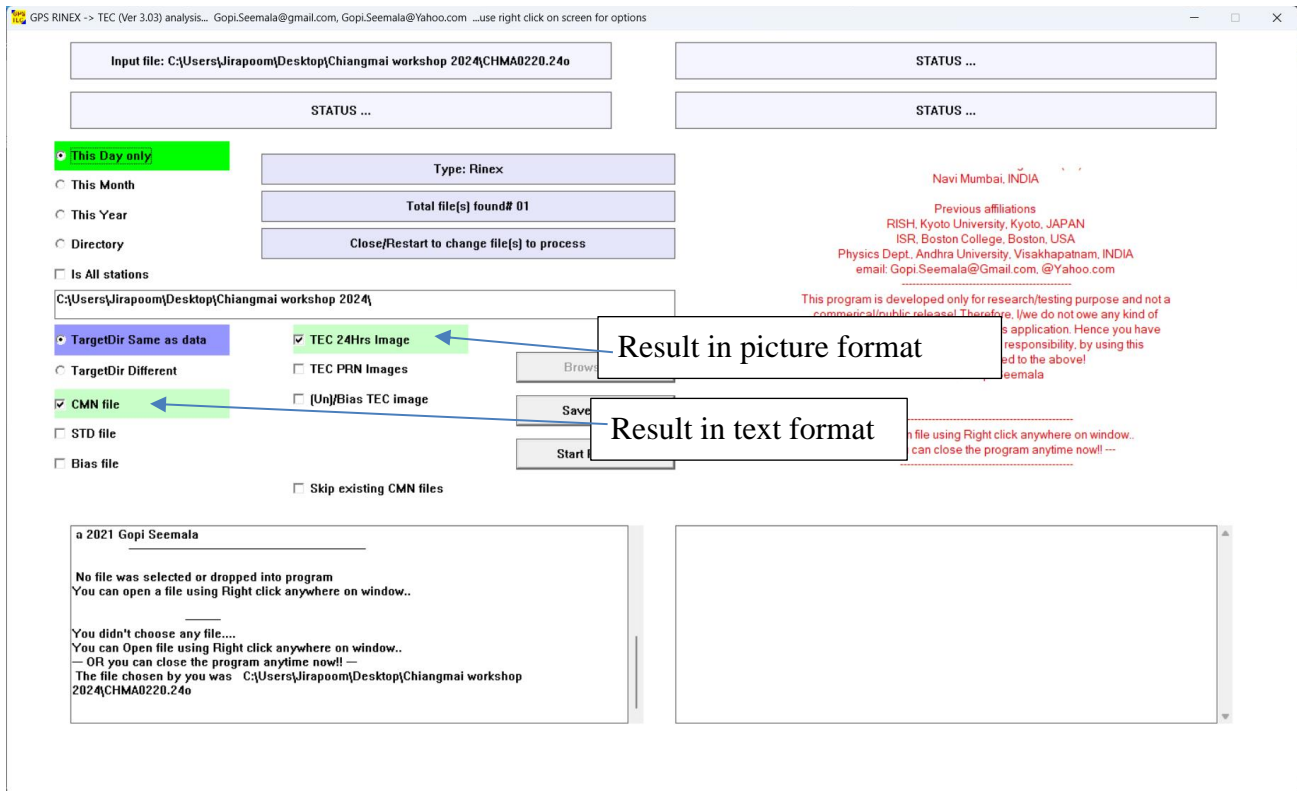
GPS RINEX -> TEC (Ver 3.03) analysis... Gopi.Seemala@gmail.com, Gopi.Seemala@Yahoo.com ...use right click on screen for options

Input file: C:\Users\Jirapoom\Desktop\Chiangmai workshop 2024\CHMA0220.24o

STATUS ...

STATUS ...

STATUS ...

This Day only

This Month

This Year

Directory

Is All stations

Type: Rinex

Total file(s) found# 01

Close/Restart to change file(s) to process

C:\Users\Jirapoom\Desktop\Chiangmai workshop 2024\

Navi Mumbai, INDIA

Previous affiliations
RISH, Kyoto University, Kyoto, JAPAN
ISR, Boston College, Boston, USA
Physics Dept., Andhra University, Visakhapatnam, INDIA
email: Gopi.Seemala@Gmail.com, @Yahoo.com

This program is developed only for research/testing purpose and not a commerical/public release! Therefore, I/we do not owe any kind of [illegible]s application. Hence you have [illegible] responsibility, by using this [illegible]ed to the above! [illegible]eemala

TargetDir Same as data

TargetDir Different

CMN file

STD file

Bias file

TEC 24Hrs Image

TEC PRN Images

(Un)/Bias TEC image

Skip existing CMN files

Brows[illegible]

Save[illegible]

Start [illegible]

Result in picture format

Result in text format

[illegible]n file using Right click anywhere on window..
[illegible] can close the program anytime now!! ---

a 2021 Gopi Seemala

No file was selected or dropped into program
You can open a file using Right click anywhere on window..

You didn't choose any file....
You can Open file using Right click anywhere on window..
— OR you can close the program anytime now!! —
The file chosen by you was C:\Users\Jirapoom\Desktop\Chiangmai workshop 2024\CHMA0220.24o